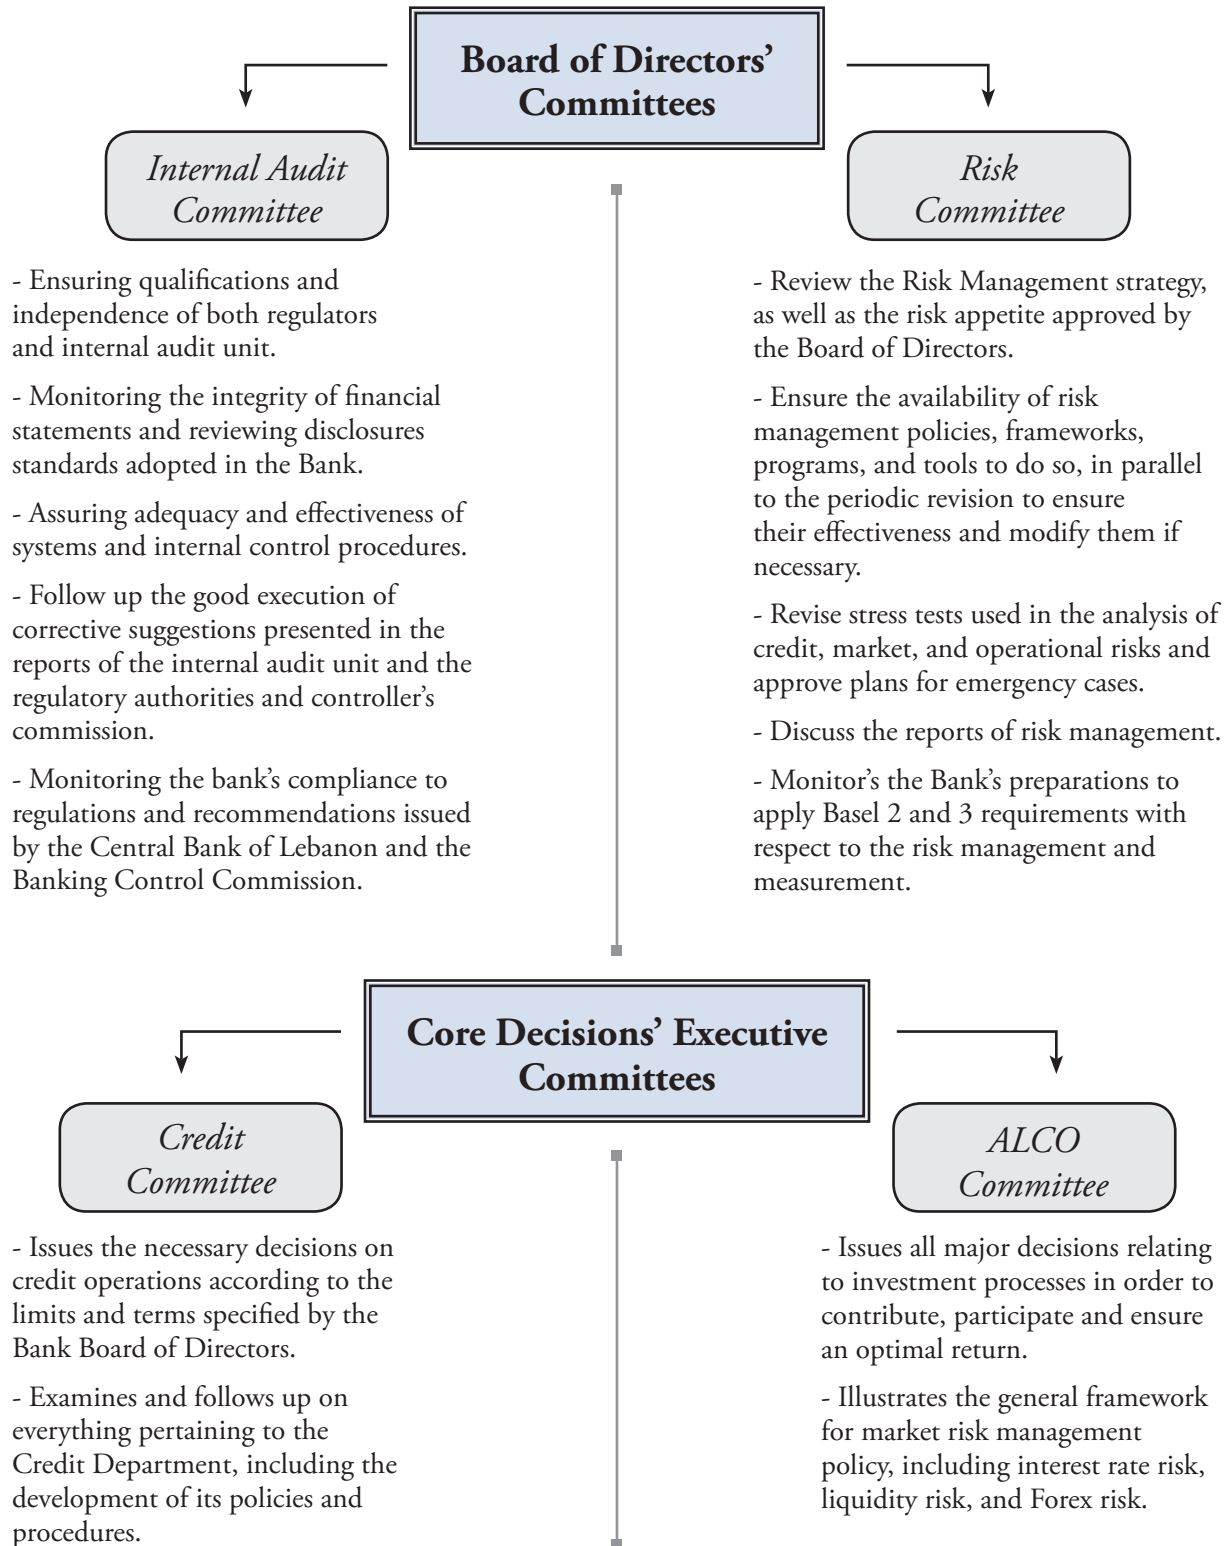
Board of Directors' Committees

Internal Audit Committee

- Ensuring qualifications and independence of both regulators and internal audit unit.

- Monitoring the integrity of financial statements and reviewing disclosures standards adopted in the Bank.

- Assuring adequacy and effectiveness of systems and internal control procedures.

- Follow up the good execution of corrective suggestions presented in the reports of the internal audit unit and the regulatory authorities and controller's commission.

- Monitoring the bank's compliance to regulations and recommendations issued by the Central Bank of Lebanon and the Banking Control Commission.

Risk Committee

- Review the Risk Management strategy, as well as the risk appetite approved by the Board of Directors.

- Ensure the availability of risk management policies, frameworks, programs, and tools to do so, in parallel to the periodic revision to ensure their effectiveness and modify them if necessary.

- Revise stress tests used in the analysis of credit, market, and operational risks and approve plans for emergency cases.

- Discuss the reports of risk management.

- Monitor's the Bank's preparations to apply Basel 2 and 3 requirements with respect to the risk management and measurement.

Core Decisions' Executive Committees

Credit Committee

- Issues the necessary decisions on credit operations according to the limits and terms specified by the Bank Board of Directors.

- Examines and follows up on everything pertaining to the Credit Department, including the development of its policies and procedures.

ALCO Committee

- Issues all major decisions relating to investment processes in order to contribute, participate and ensure an optimal return.

- Illustrates the general framework for market risk management policy, including interest rate risk, liquidity risk, and Forex risk.